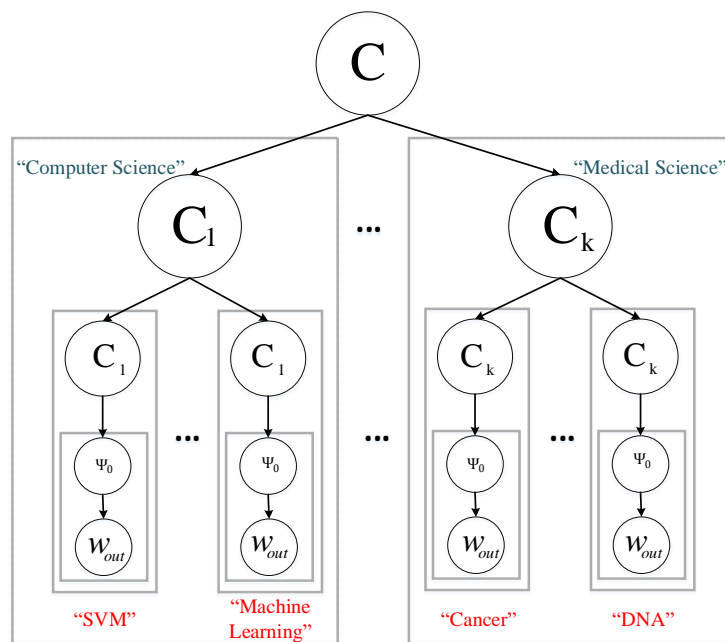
C

"Computer Science"

$C_1$

...

"Medical Science"

$C_k$

$C_1$

$\Psi_0$

$w_{out}$

...

$C_1$

$\Psi_0$

$w_{out}$

...

$C_k$

$\Psi_0$

$w_{out}$

...

$C_k$

$\Psi_0$

$w_{out}$

"SVM"

"Machine Learning"

"Cancer"

"DNA"